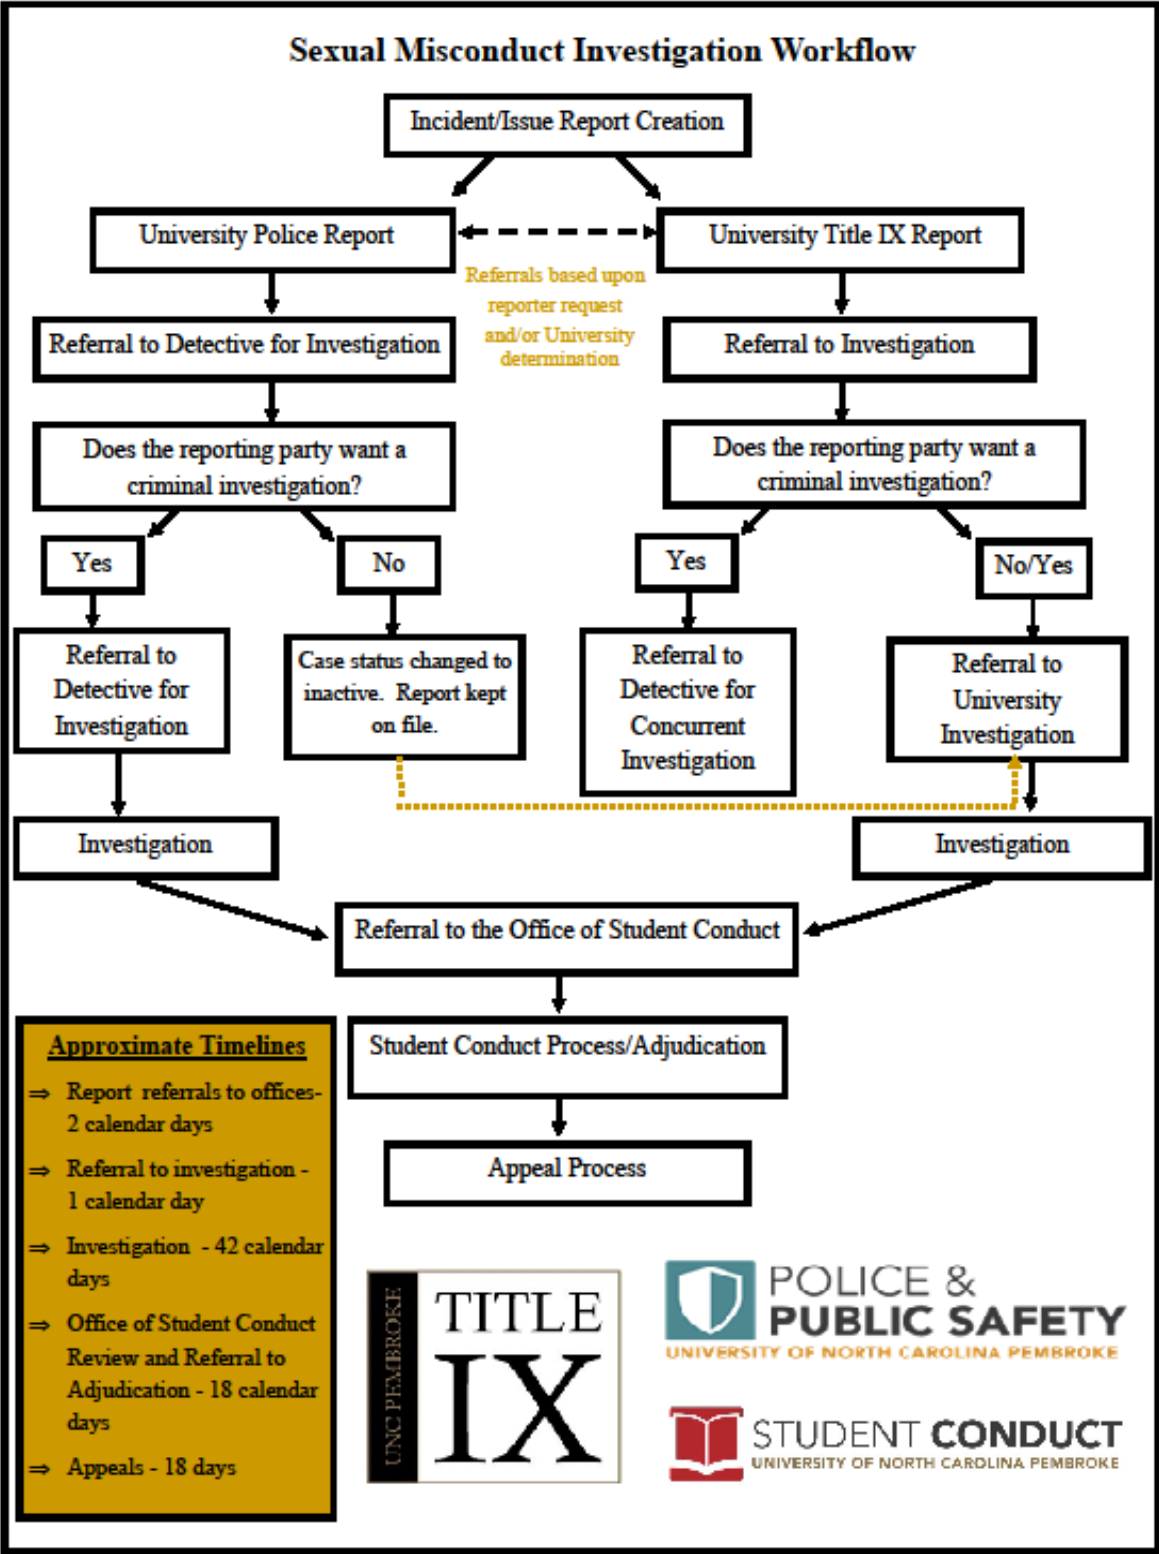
Sexual Misconduct Investigation Workflow

Incident/Issue Report Creation

University Police Report

University Title IX Report

Referrals based upon reporter request and/or University determination

Referral to Detective for Investigation

Referral to Investigation

Does the reporting party want a criminal investigation?

Does the reporting party want a criminal investigation?

Yes

No

Yes

No/Yes

Referral to Detective for Investigation

Case status changed to inactive. Report kept on file.

Referral to Detective for Concurrent Investigation

Referral to University Investigation

Investigation

Investigation

Referral to the Office of Student Conduct

Student Conduct Process/Adjudication

Appeal Process

Approximate Timelines

⇒ Report referrals to offices- 2 calendar days

⇒ Referral to investigation - 1 calendar day

⇒ Investigation - 42 calendar days

⇒ Office of Student Conduct Review and Referral to Adjudication - 18 calendar days

⇒ Appeals - 18 days

UNC PEMBROKE TITLE IX

POLICE & PUBLIC SAFETY
UNIVERSITY OF NORTH CAROLINA PEMBROKE

STUDENT CONDUCT
UNIVERSITY OF NORTH CAROLINA PEMBROKE